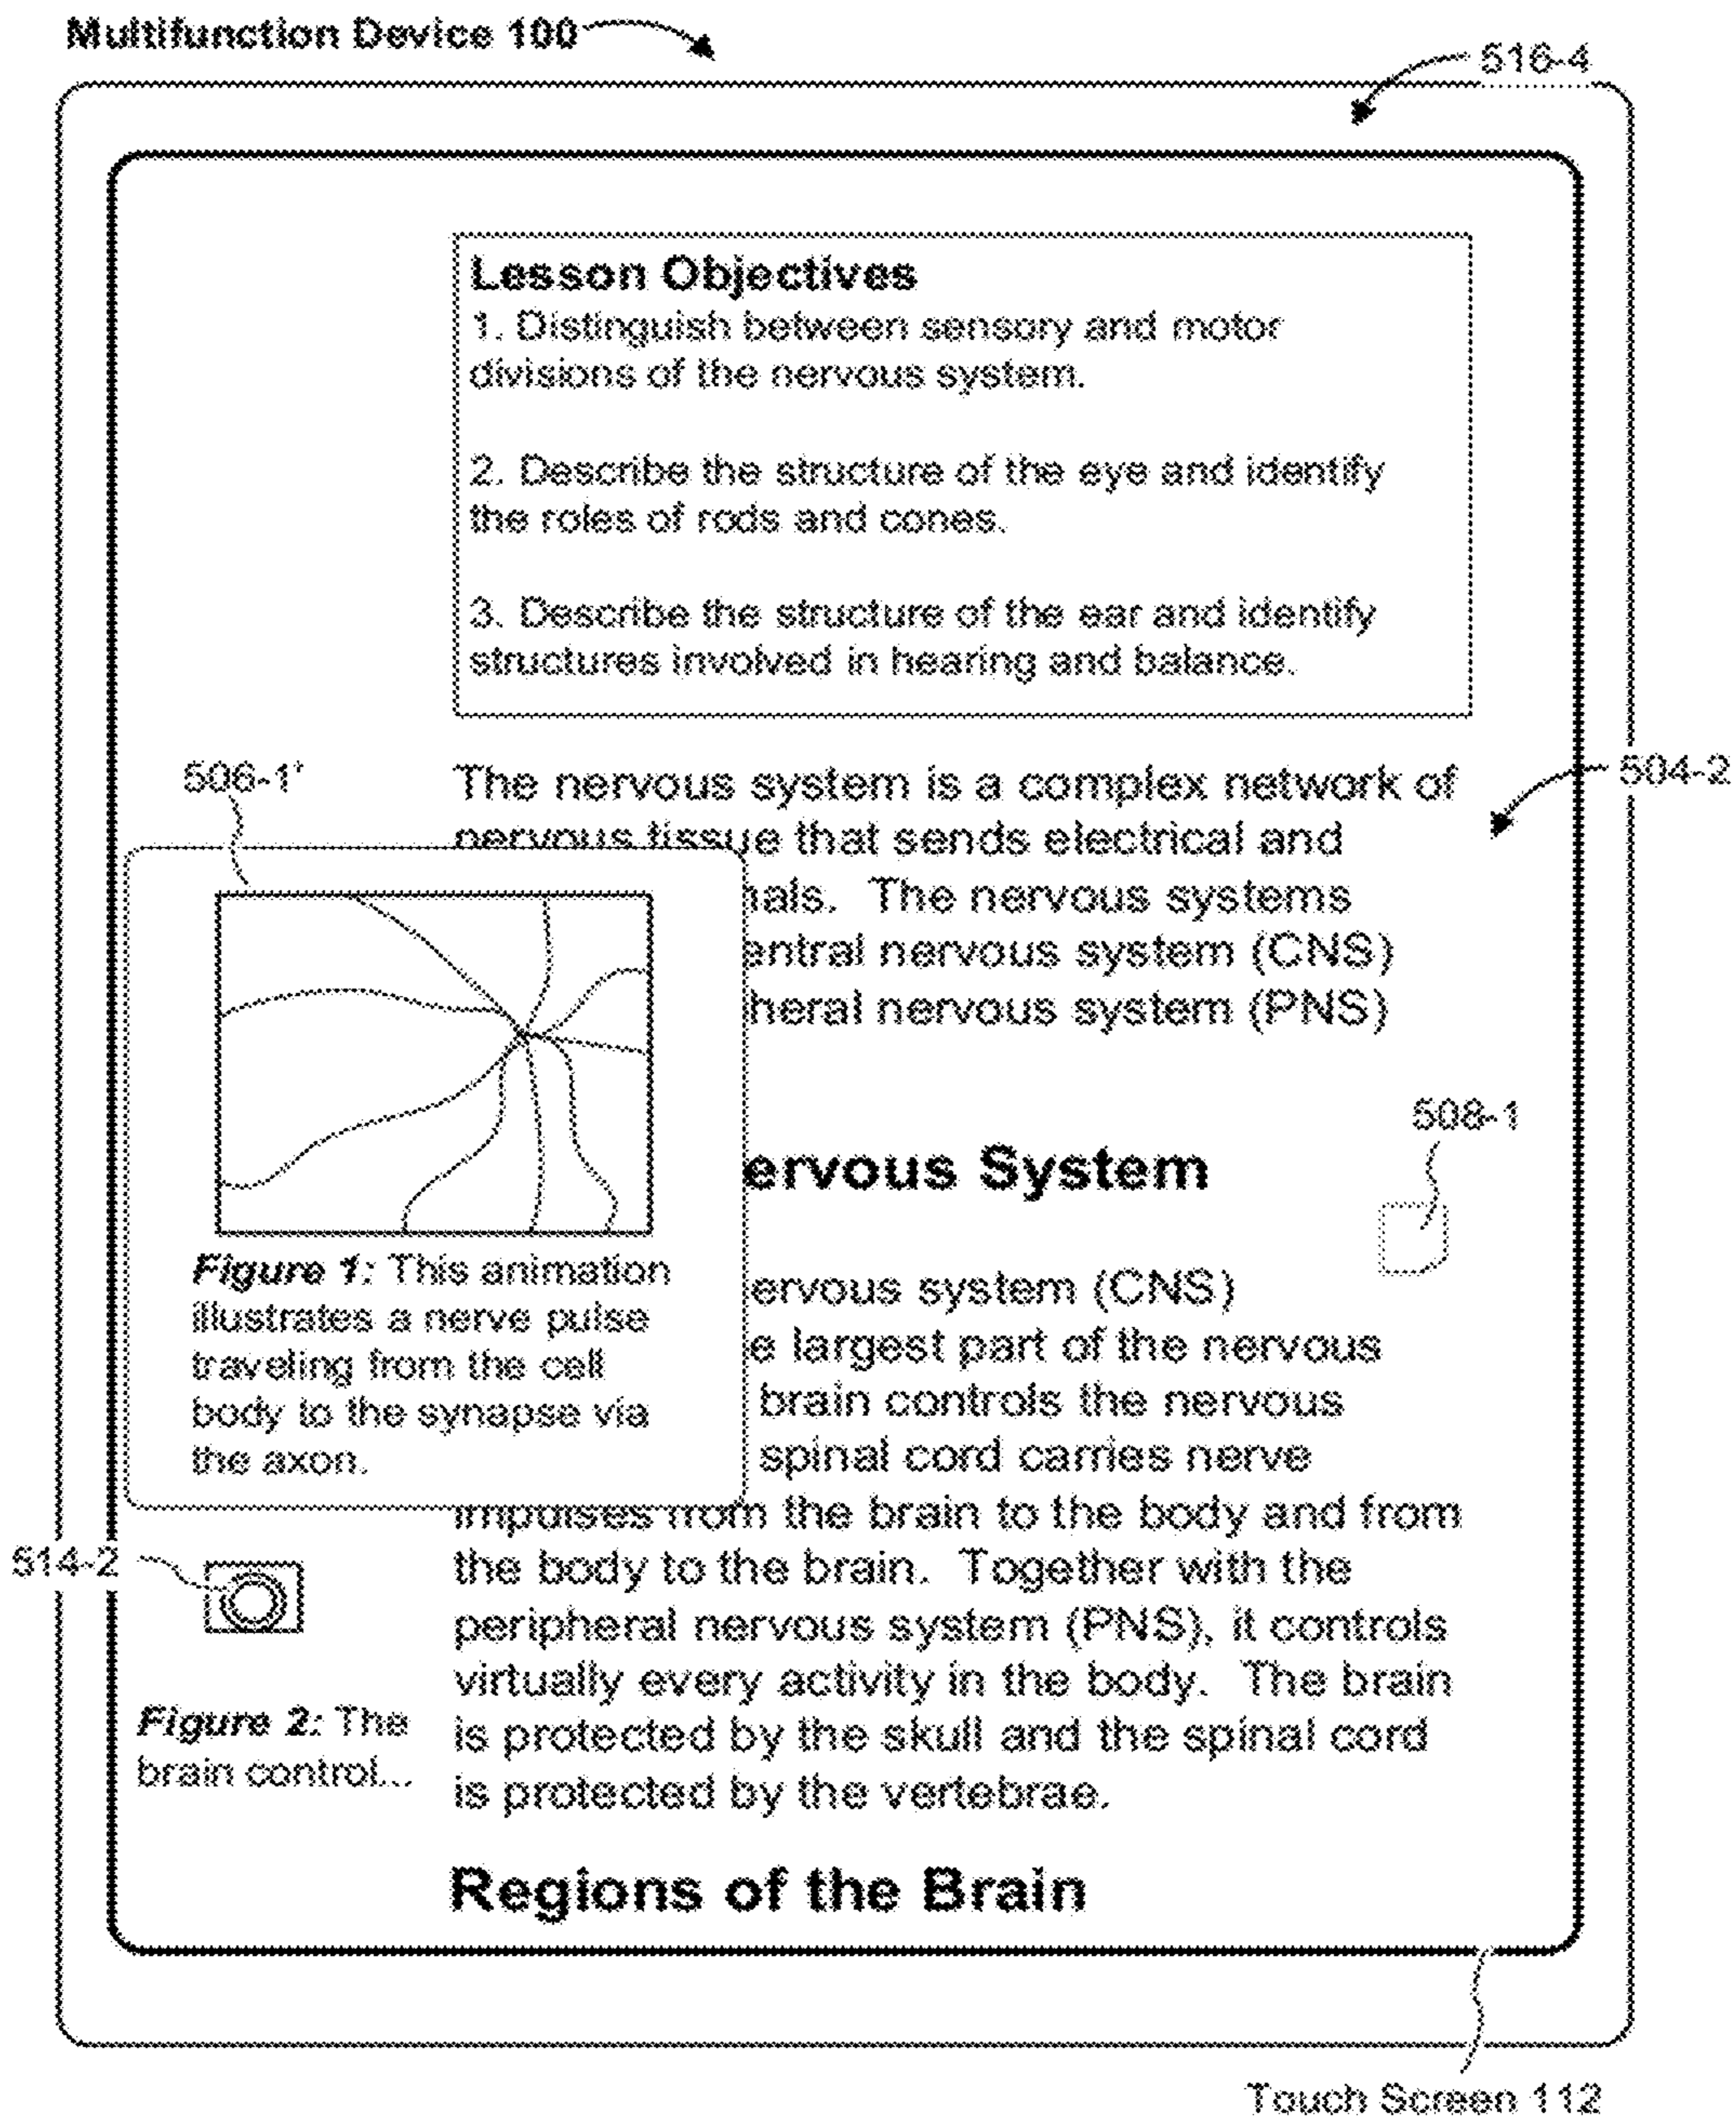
Multifunction Device 100

516-4

Lesson Objectives
1. Distinguish between sensory and motor divisions of the nervous system.

2. Describe the structure of the eye and identify the roles of rods and cones.

3. Describe the structure of the ear and identify structures involved in hearing and balance.

506-1'

504-2

The nervous system is a complex network of nervous tissue that sends electrical and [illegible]nals. The nervous systems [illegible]entral nervous system (CNS) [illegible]heral nervous system (PNS)

Figure 1: This animation illustrates a nerve pulse traveling from the cell body to the synapse via the axon.

508-1

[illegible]ervous System

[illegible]ervous system (CNS) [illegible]e largest part of the nervous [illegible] brain controls the nervous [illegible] spinal cord carries nerve impulses from the brain to the body and from the body to the brain. Together with the peripheral nervous system (PNS), it controls virtually every activity in the body. The brain is protected by the skull and the spinal cord is protected by the vertebrae.

514-2

Figure 2: The brain control...

Regions of the Brain

Touch Screen 112